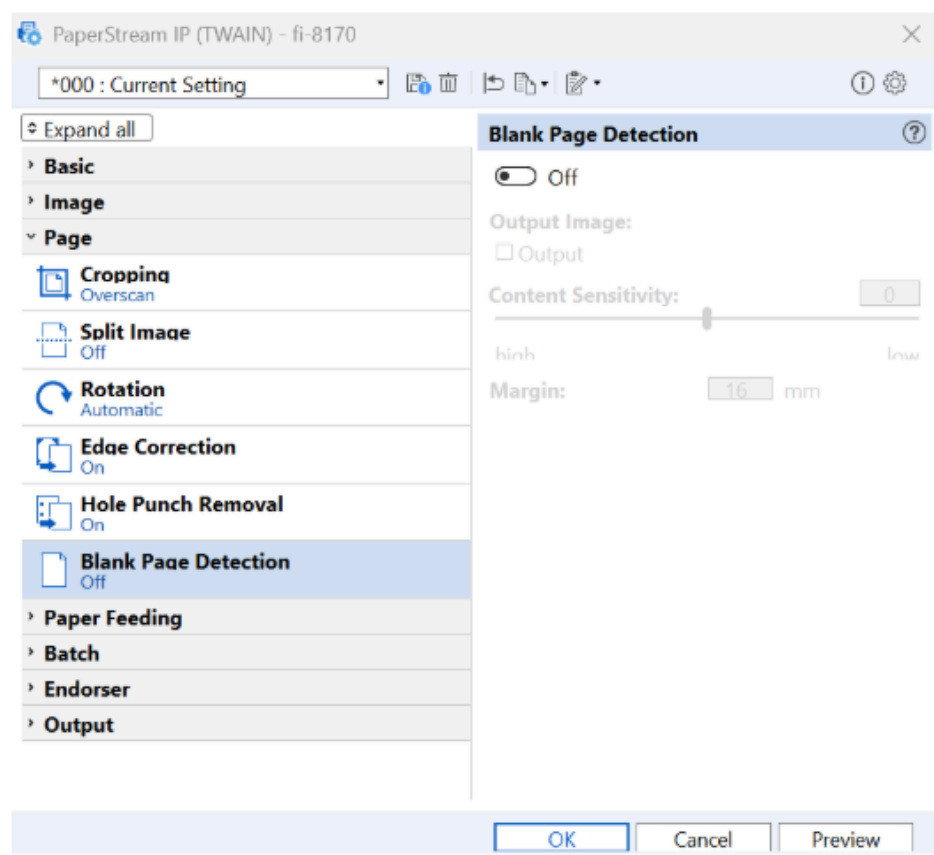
PaperStream IP (TWAIN) - fi-8170

*000 : Current Setting

Expand all

Basic

Image

Page

Cropping
Overscan

Split Image
Off

Rotation
Automatic

Edge Correction
On

Hole Punch Removal
On

Blank Page Detection
Off

Paper Feeding

Batch

Endorser

Output

Blank Page Detection

Off

Output Image:

Output

Content Sensitivity:

0

high

low

Margin:

16

mm

OK

Cancel

Preview